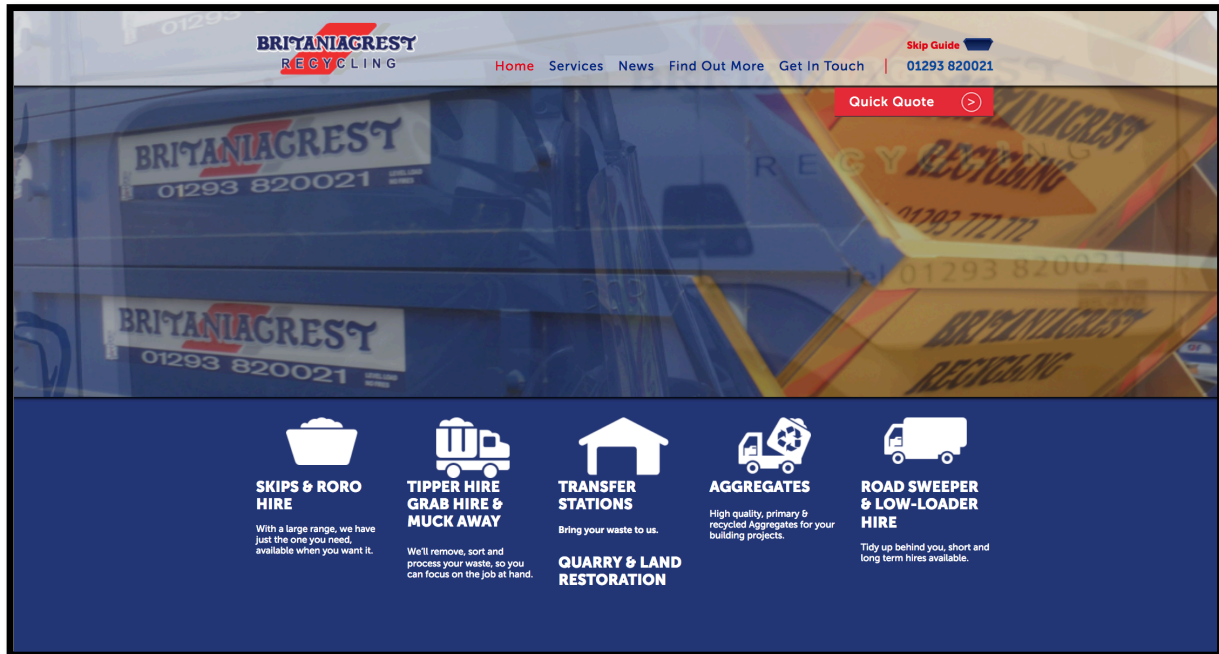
BRITANIACREST
RECYCLING

Skip Guide

Home Services News Find Out More Get In Touch | 01293 820021

Quick Quote >

BRITANIACREST
01293 820021

BRITANIACREST
01293 820021

BRITANIACREST
RECYCLING
01293 772 772

Tel 01293 820021

BRITANIACREST
RECYCLING

SKIPS & RORO HIRE

With a large range, we have just the one you need, available when you want it.

TIPPER HIRE GRAB HIRE & MUCK AWAY

We'll remove, sort and process your waste, so you can focus on the job at hand.

TRANSFER STATIONS

Bring your waste to us.

QUARRY & LAND RESTORATION

AGGREGATES

High quality, primary & recycled Aggregates for your building projects.

ROAD SWEEPER & LOW-LOADER HIRE

Tidy up behind you, short and long term hires available.